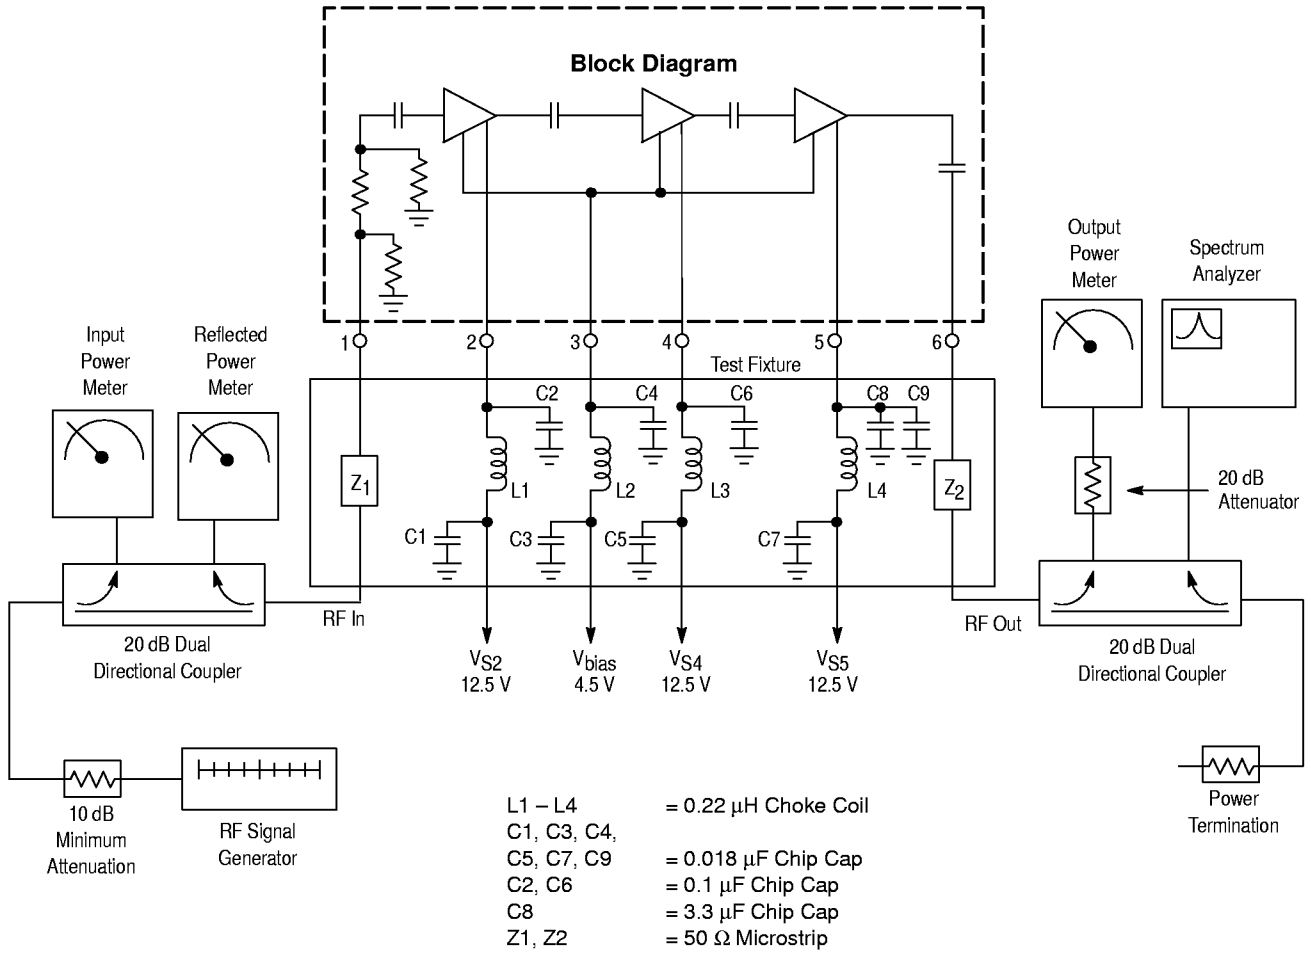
Block Diagram

1 2 3 4 5 6

Test Fixture

Input Power Meter

Reflected Power Meter

Output Power Meter

Spectrum Analyzer

C2 C4 C6 C8 C9

$Z_1$

$Z_2$

L1 L2 L3 L4

C1 C3 C5 C7

20 dB Attenuator

RF In

RF Out

20 dB Dual Directional Coupler

20 dB Dual Directional Coupler

$V_{S2}$ 12.5 V

$V_{bias}$ 4.5 V

$V_{S4}$ 12.5 V

$V_{S5}$ 12.5 V

10 dB Minimum Attenuation

RF Signal Generator

Power Termination

| | |
|---|---|
| L1 – L4 | = 0.22 $\mu$H Choke Coil |
| C1, C3, C4, | |
| C5, C7, C9 | = 0.018 $\mu$F Chip Cap |
| C2, C6 | = 0.1 $\mu$F Chip Cap |
| C8 | = 3.3 $\mu$F Chip Cap |
| Z1, Z2 | = 50 $\Omega$ Microstrip |